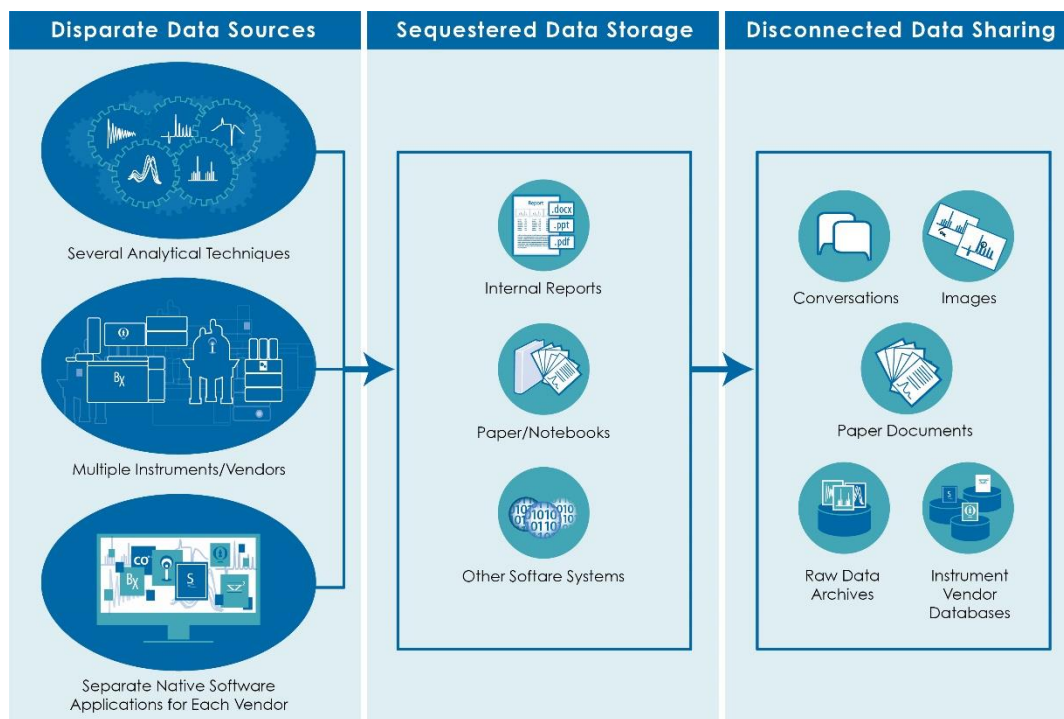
Disparate Data Sources

Several Analytical Techniques

Multiple Instruments/Vendors

Separate Native Software Applications for Each Vendor

Sequestered Data Storage

Report .docx .ppt .pdf

Internal Reports

Paper/Notebooks

Other Softare Systems

Disconnected Data Sharing

Conversations

Images

Paper Documents

Raw Data Archives

Instrument Vendor Databases